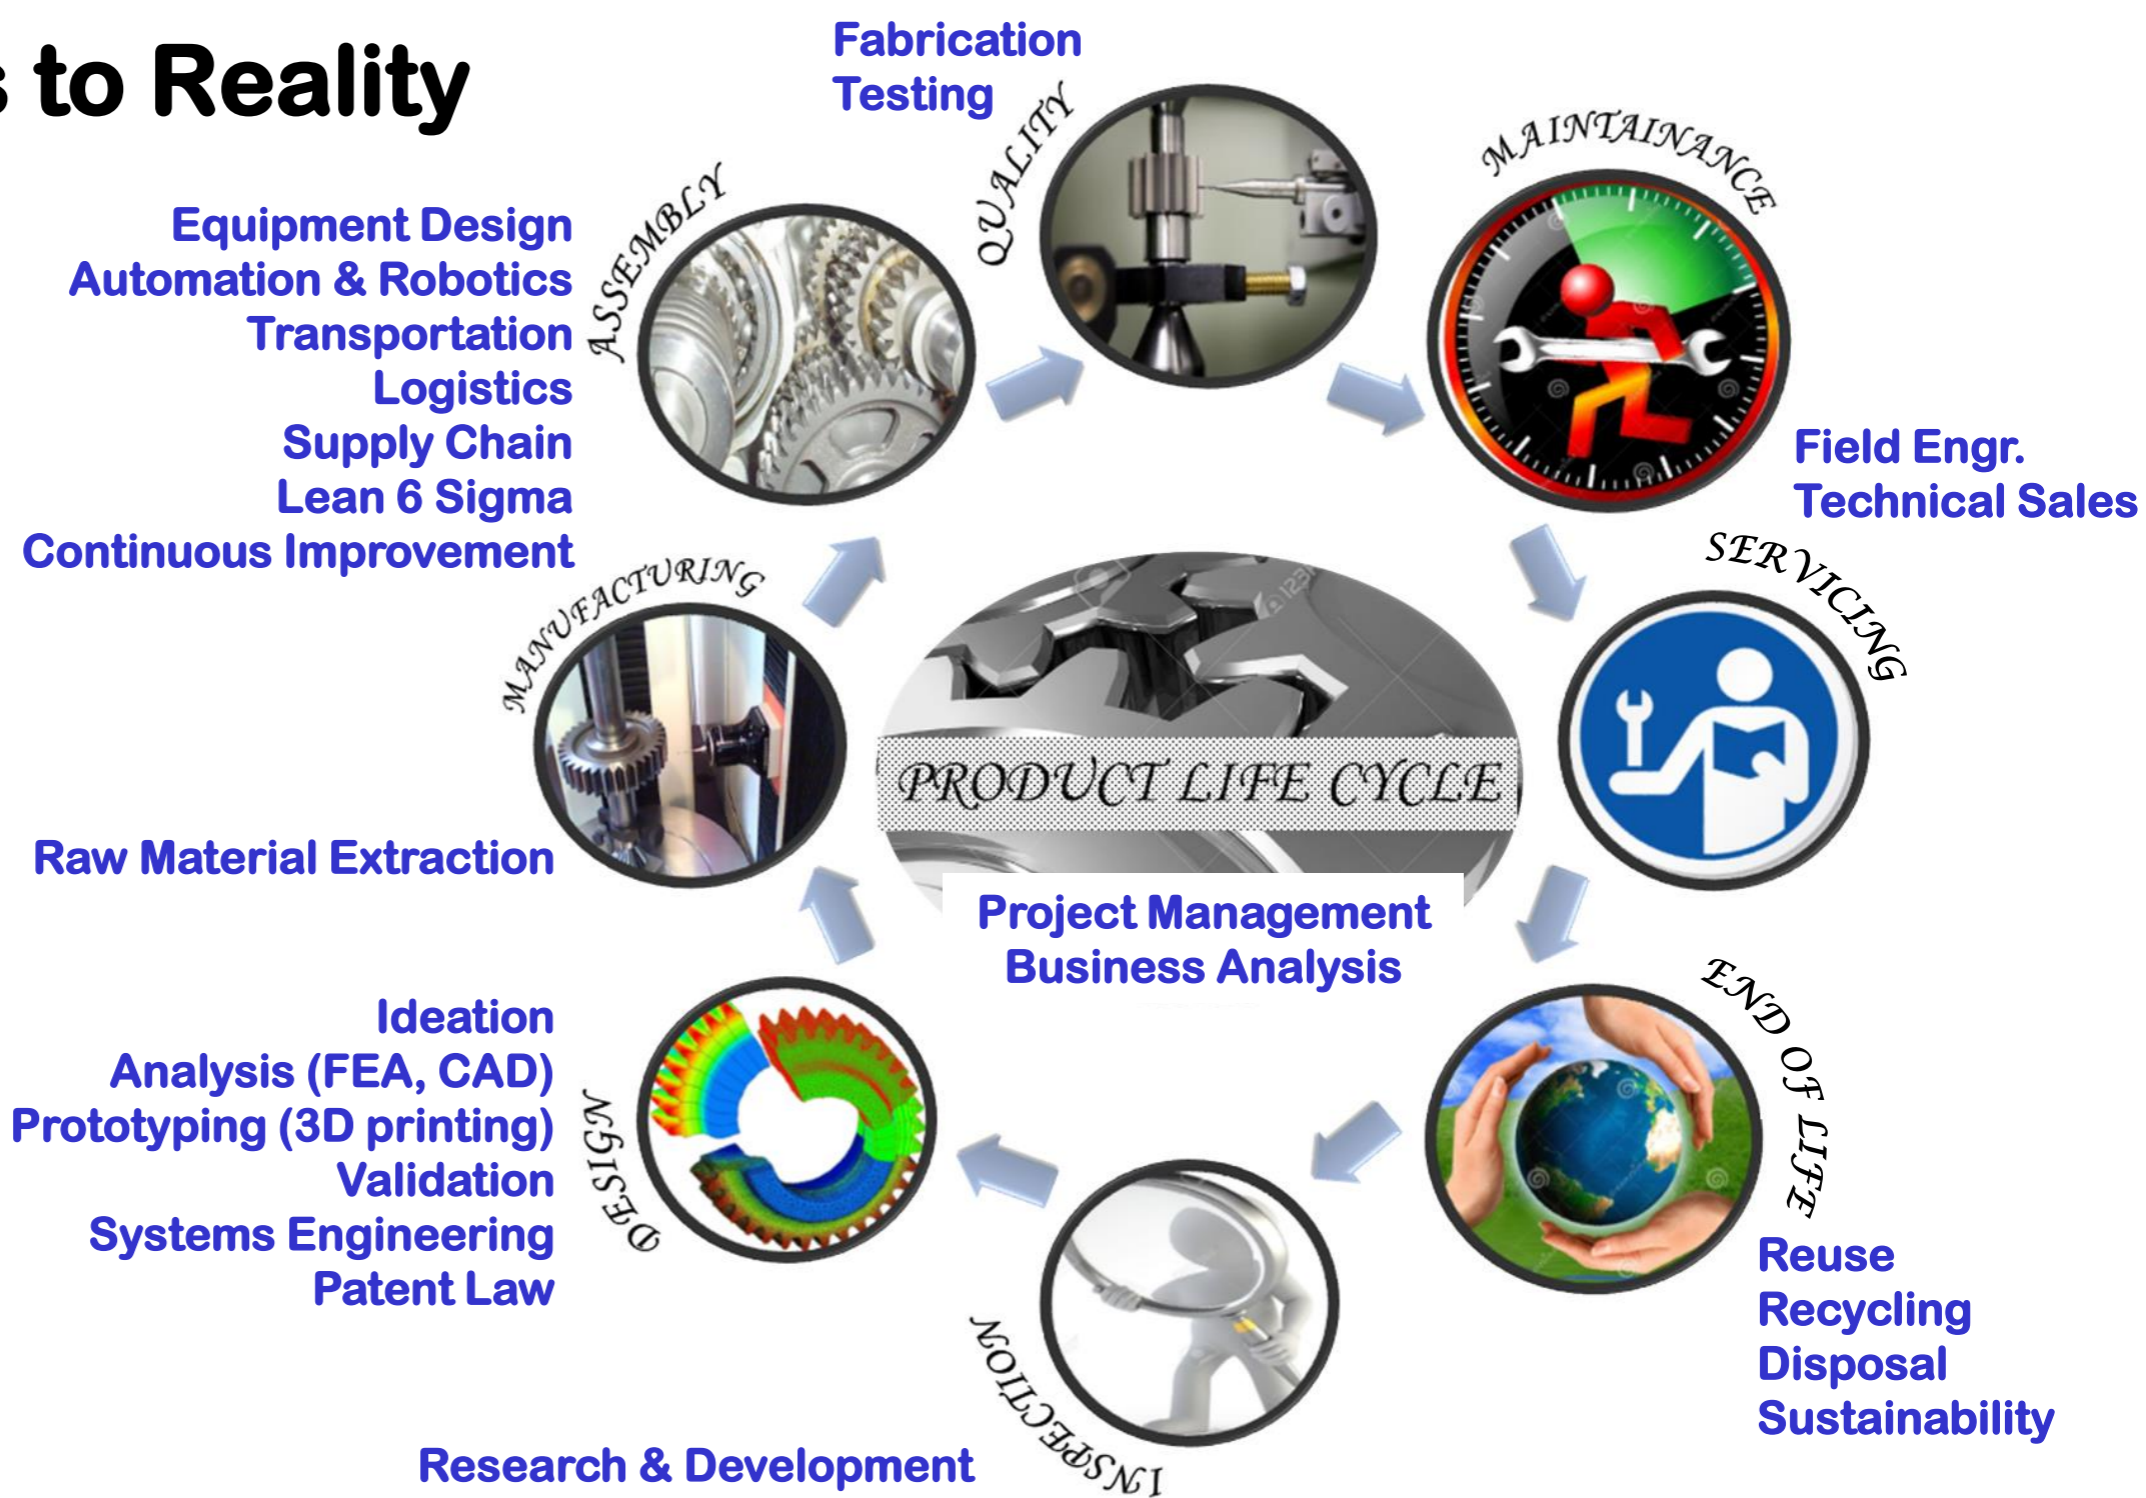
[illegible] to Reality

Fabrication
Testing

QUALITY

MAINTAINANCE

ASSEMBLY

Equipment Design
Automation & Robotics
Transportation
Logistics
Supply Chain
Lean 6 Sigma
Continuous Improvement

Field Engr.
Technical Sales

SERVICING

MANUFACTURING

PRODUCT LIFE CYCLE

Raw Material Extraction

Project Management
Business Analysis

END OF LIFE

Ideation
Analysis (FEA, CAD)
Prototyping (3D printing)
Validation
Systems Engineering
Patent Law

DESIGN

Reuse
Recycling
Disposal
Sustainability

INSPECTION

Research & Development